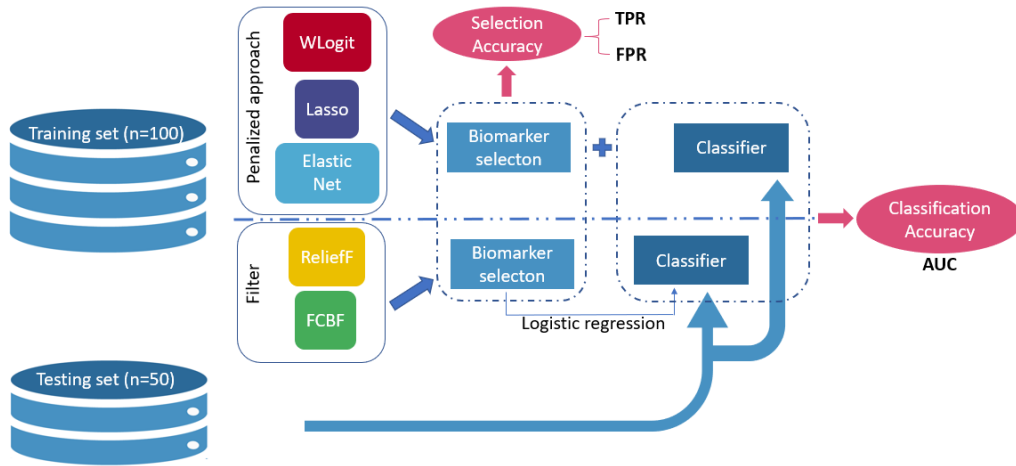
Training set (n=100)

Penalized approach

WLogit

Lasso

Elastic Net

Selection Accuracy

TPR

FPR

Biomarker selecton

+

Classifier

Classification Accuracy

AUC

Filter

ReliefF

FCBF

Biomarker selecton

Classifier

Logistic regression

Testing set (n=50)